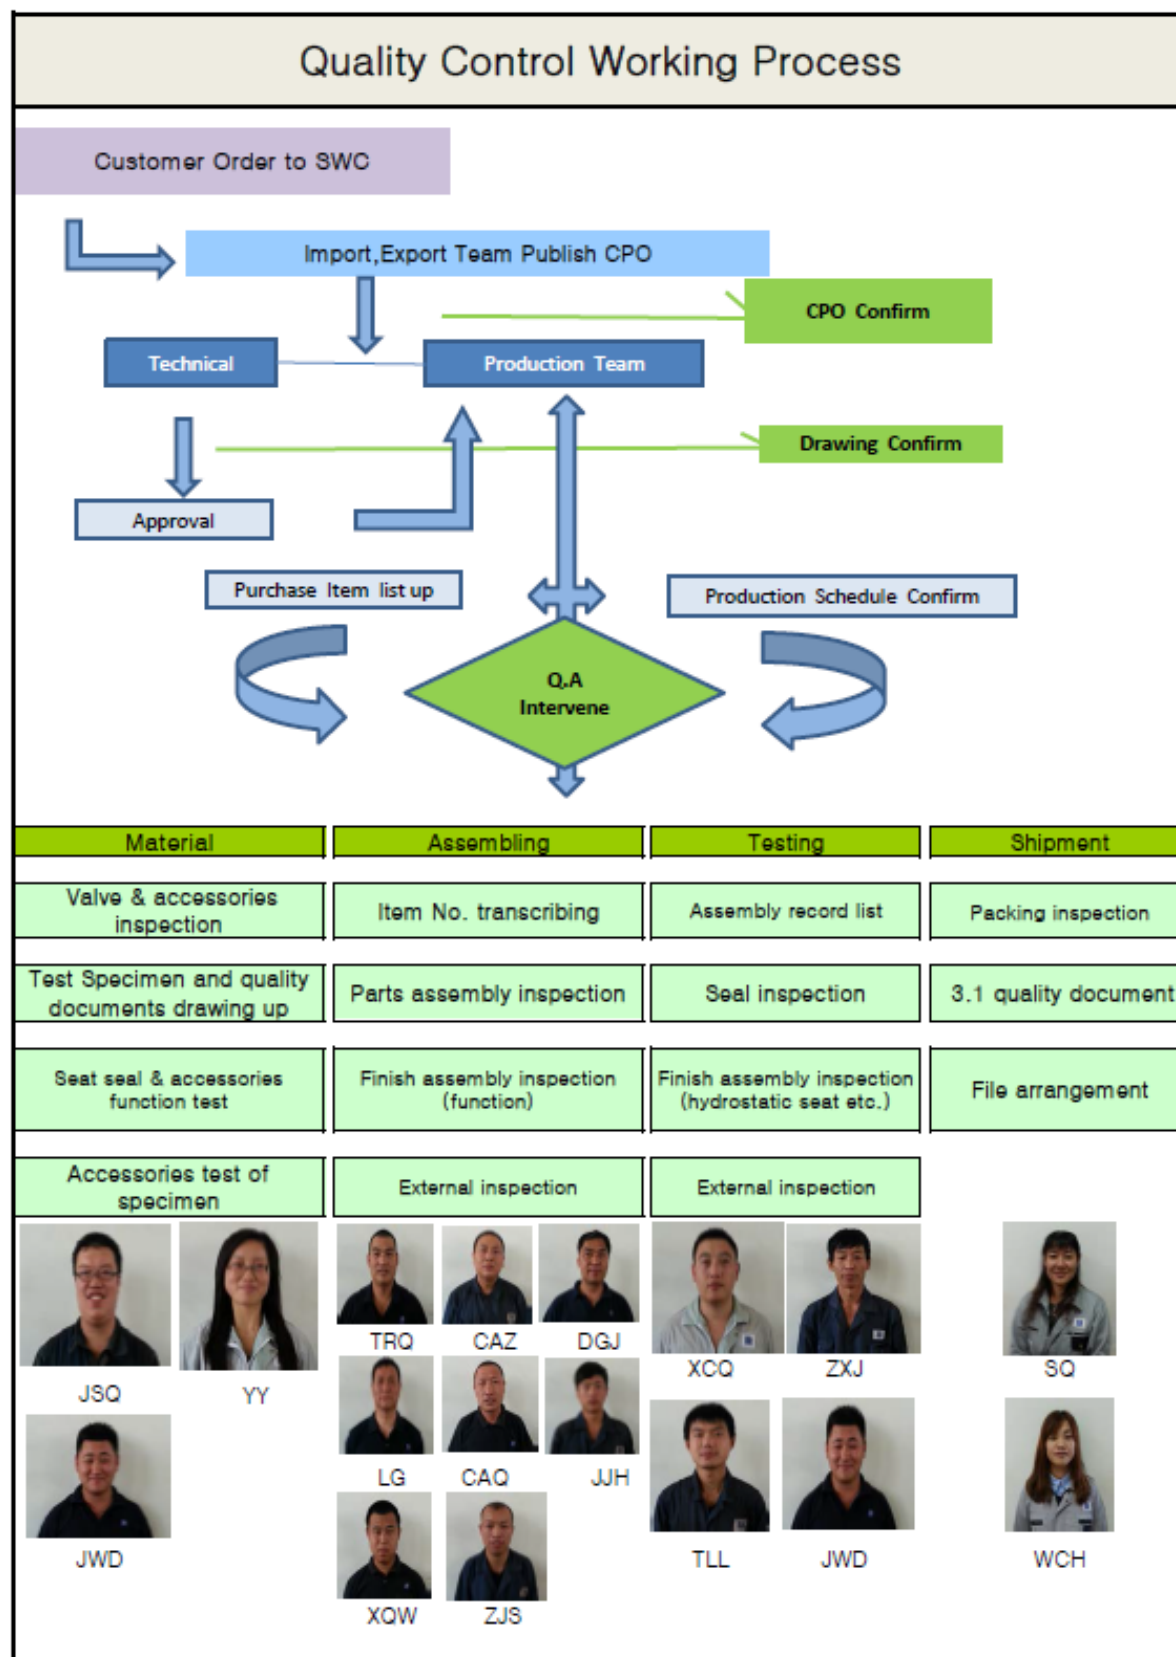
Quality Control Working Process

Customer Order to SWC

Import,Export Team Publish CPO

CPO Confirm

Technical

Production Team

Drawing Confirm

Approval

Purchase Item list up

Production Schedule Confirm

Q.A
Intervene

| Material | Assembling | Testing | Shipment |
|---|---|---|---|
| Valve & accessories inspection | Item No. transcribing | Assembly record list | Packing inspection |
| Test Specimen and quality documents drawing up | Parts assembly inspection | Seal inspection | 3.1 quality document |
| Seat seal & accessories function test | Finish assembly inspection (function) | Finish assembly inspection (hydrostatic seat etc.) | File arrangement |
| Accessories test of specimen | External inspection | External inspection | |

JSQ YY
JWD

TRQ CAZ DGJ
LG CAQ JJH
XQW ZJS

XCQ ZXJ
TLL JWD

SQ
WCH